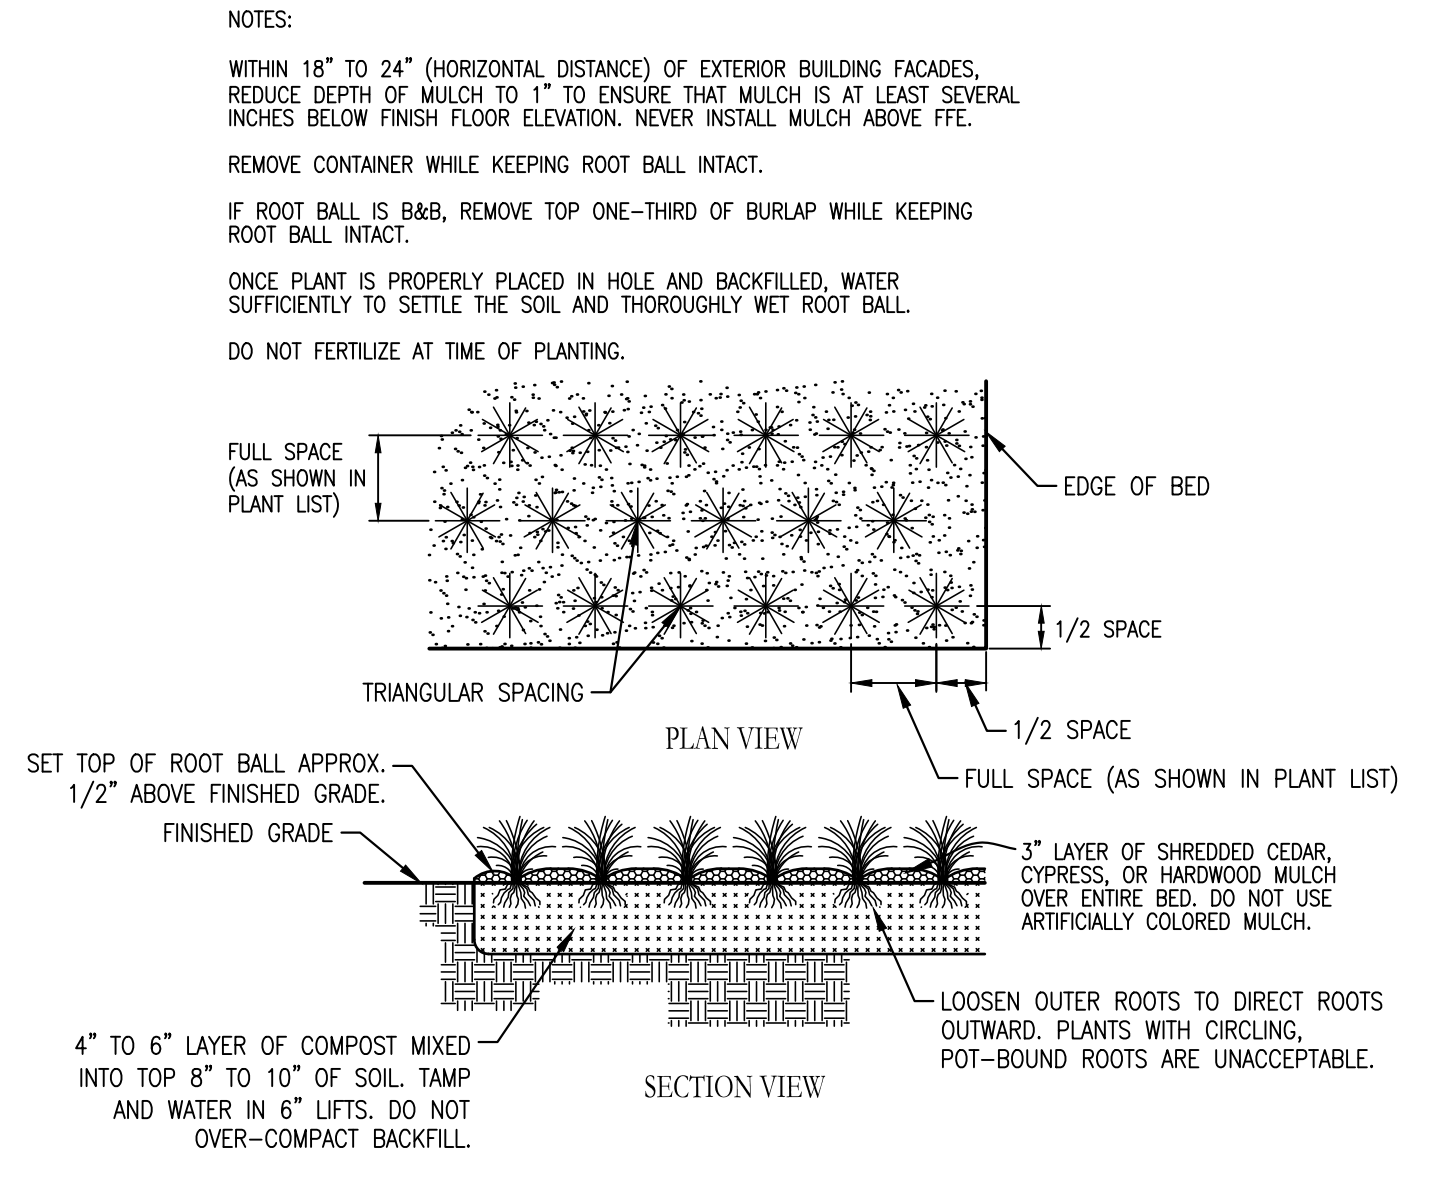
NOTES:

WITHIN 18" TO 24" (HORIZONTAL DISTANCE) OF EXTERIOR BUILDING FACADES, REDUCE DEPTH OF MULCH TO 1" TO ENSURE THAT MULCH IS AT LEAST SEVERAL INCHES BELOW FINISH FLOOR ELEVATION. NEVER INSTALL MULCH ABOVE FFE.

REMOVE CONTAINER WHILE KEEPING ROOT BALL INTACT.

IF ROOT BALL IS B&B, REMOVE TOP ONE-THIRD OF BURLAP WHILE KEEPING ROOT BALL INTACT.

ONCE PLANT IS PROPERLY PLACED IN HOLE AND BACKFILLED, WATER SUFFICIENTLY TO SETTLE THE SOIL AND THOROUGHLY WET ROOT BALL.

DO NOT FERTILIZE AT TIME OF PLANTING.

FULL SPACE (AS SHOWN IN PLANT LIST)

EDGE OF BED

1/2 SPACE

TRIANGULAR SPACING

1/2 SPACE

PLAN VIEW

FULL SPACE (AS SHOWN IN PLANT LIST)

SET TOP OF ROOT BALL APPROX. 1/2" ABOVE FINISHED GRADE.

FINISHED GRADE

3" LAYER OF SHREDDED CEDAR, CYPRESS, OR HARDWOOD MULCH OVER ENTIRE BED. DO NOT USE ARTIFICIALLY COLORED MULCH.

LOOSEN OUTER ROOTS TO DIRECT ROOTS OUTWARD. PLANTS WITH CIRCLING, POT-BOUND ROOTS ARE UNACCEPTABLE.

4" TO 6" LAYER OF COMPOST MIXED INTO TOP 8" TO 10" OF SOIL. TAMP AND WATER IN 6" LIFTS. DO NOT OVER-COMPACT BACKFILL.

SECTION VIEW